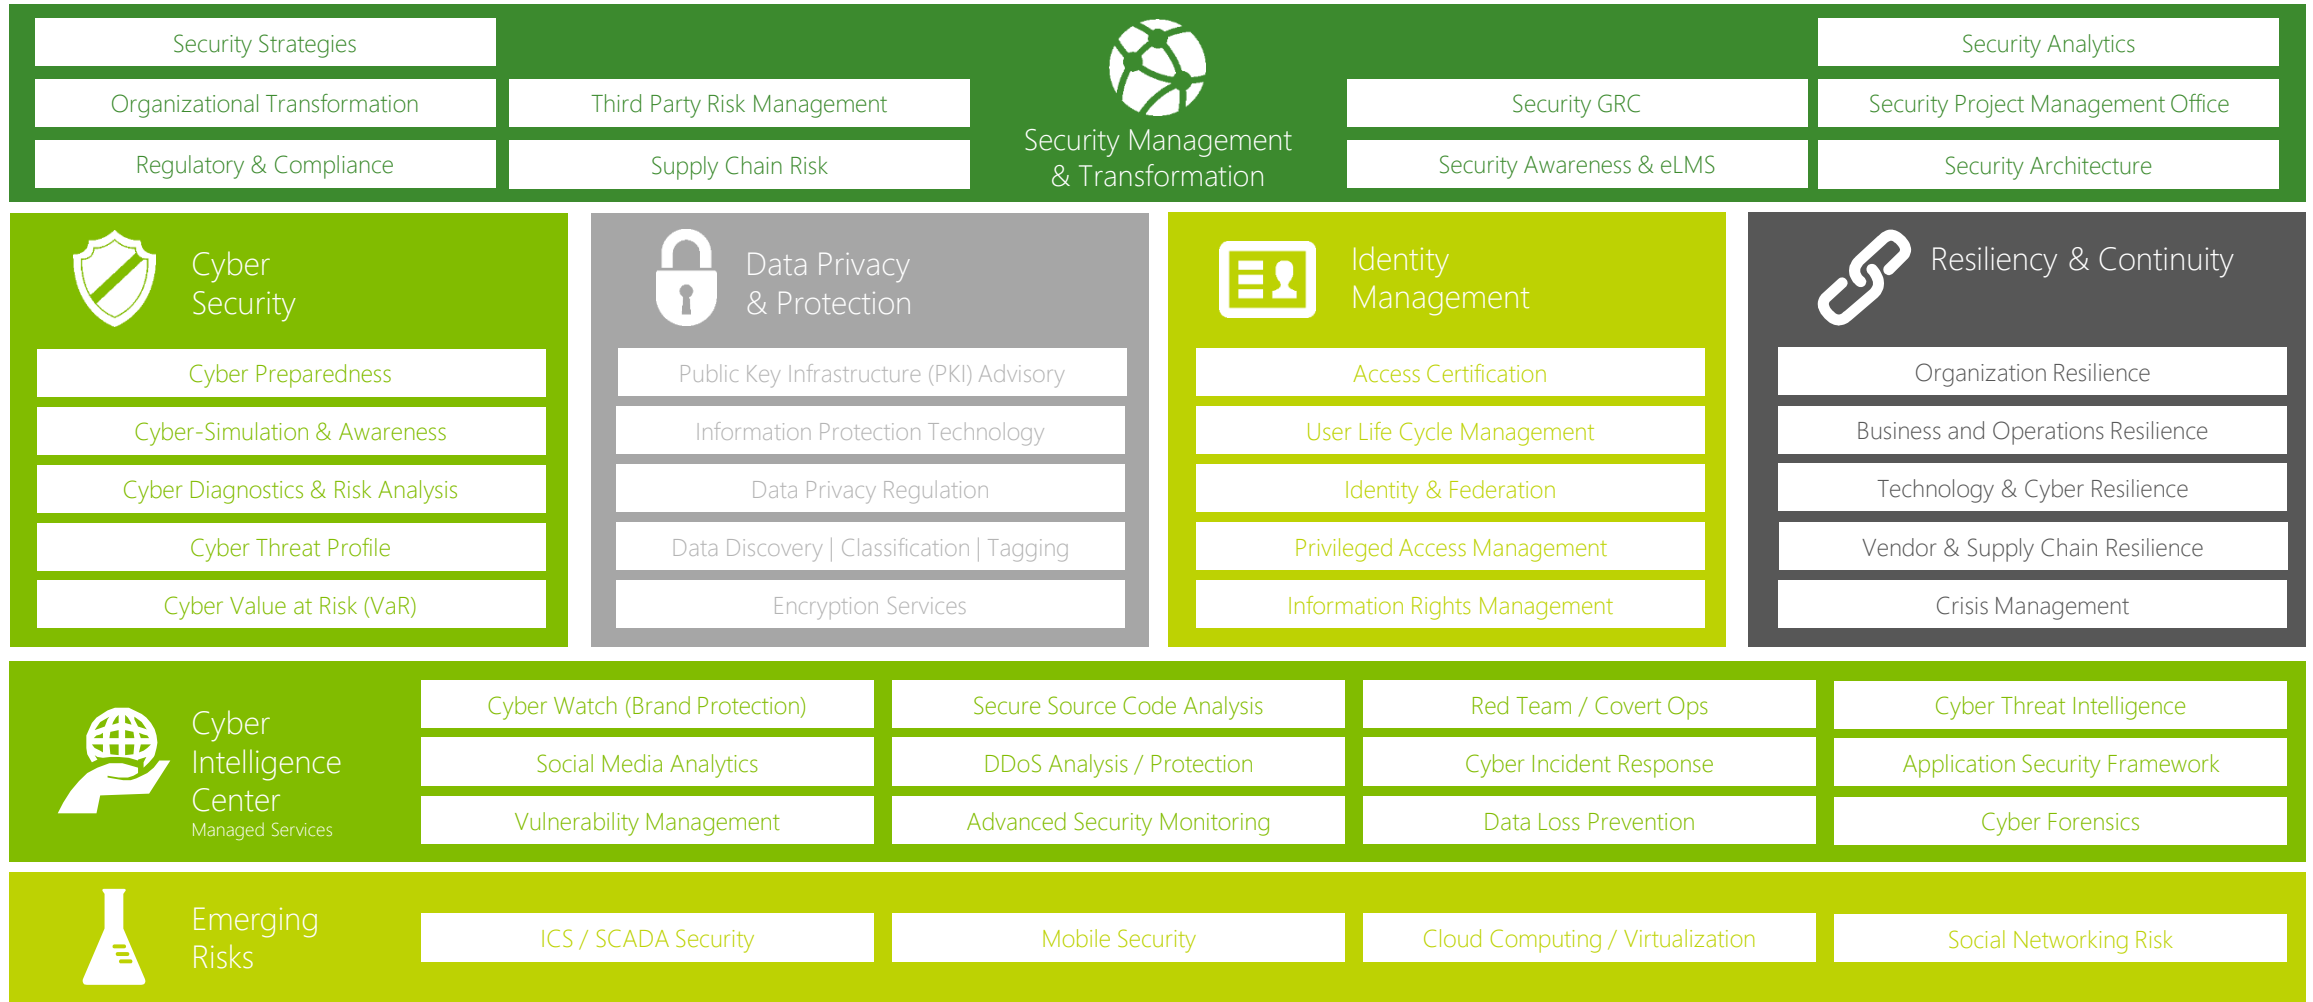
Security Strategies
Organizational Transformation
Third Party Risk Management
Regulatory & Compliance
Supply Chain Risk

Security Management & Transformation

Security Analytics
Security GRC
Security Project Management Office
Security Awareness & eLMS
Security Architecture

Cyber Security
Cyber Preparedness
Cyber-Simulation & Awareness
Cyber Diagnostics & Risk Analysis
Cyber Threat Profile
Cyber Value at Risk (VaR)

Data Privacy & Protection
Public Key Infrastructure (PKI) Advisory
Information Protection Technology
Data Privacy Regulation
Data Discovery | Classification | Tagging
Encryption Services

Identity Management
Access Certification
User Life Cycle Management
Identity & Federation
Privileged Access Management
Information Rights Management

Resiliency & Continuity
Organization Resilience
Business and Operations Resilience
Technology & Cyber Resilience
Vendor & Supply Chain Resilience
Crisis Management

Cyber Intelligence Center
Managed Services
Cyber Watch (Brand Protection)
Secure Source Code Analysis
Red Team / Covert Ops
Cyber Threat Intelligence
Social Media Analytics
DDoS Analysis / Protection
Cyber Incident Response
Application Security Framework
Vulnerability Management
Advanced Security Monitoring
Data Loss Prevention
Cyber Forensics

Emerging Risks
ICS / SCADA Security
Mobile Security
Cloud Computing / Virtualization
Social Networking Risk